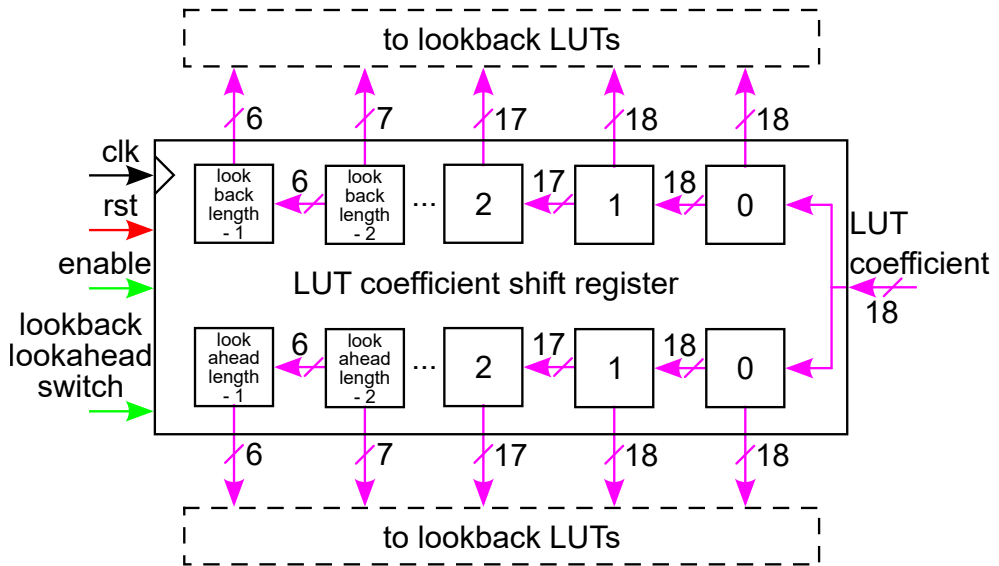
to lookback LUTs

6 7 17 18 18

clk

rst

enable

lookback lookahead switch

look back length - 1

6

look back length - 2

...

2

17

1

18

0

LUT coefficient

18

LUT coefficient shift register

look ahead length - 1

6

look ahead length - 2

...

2

17

1

18

0

6 7 17 18 18

to lookback LUTs